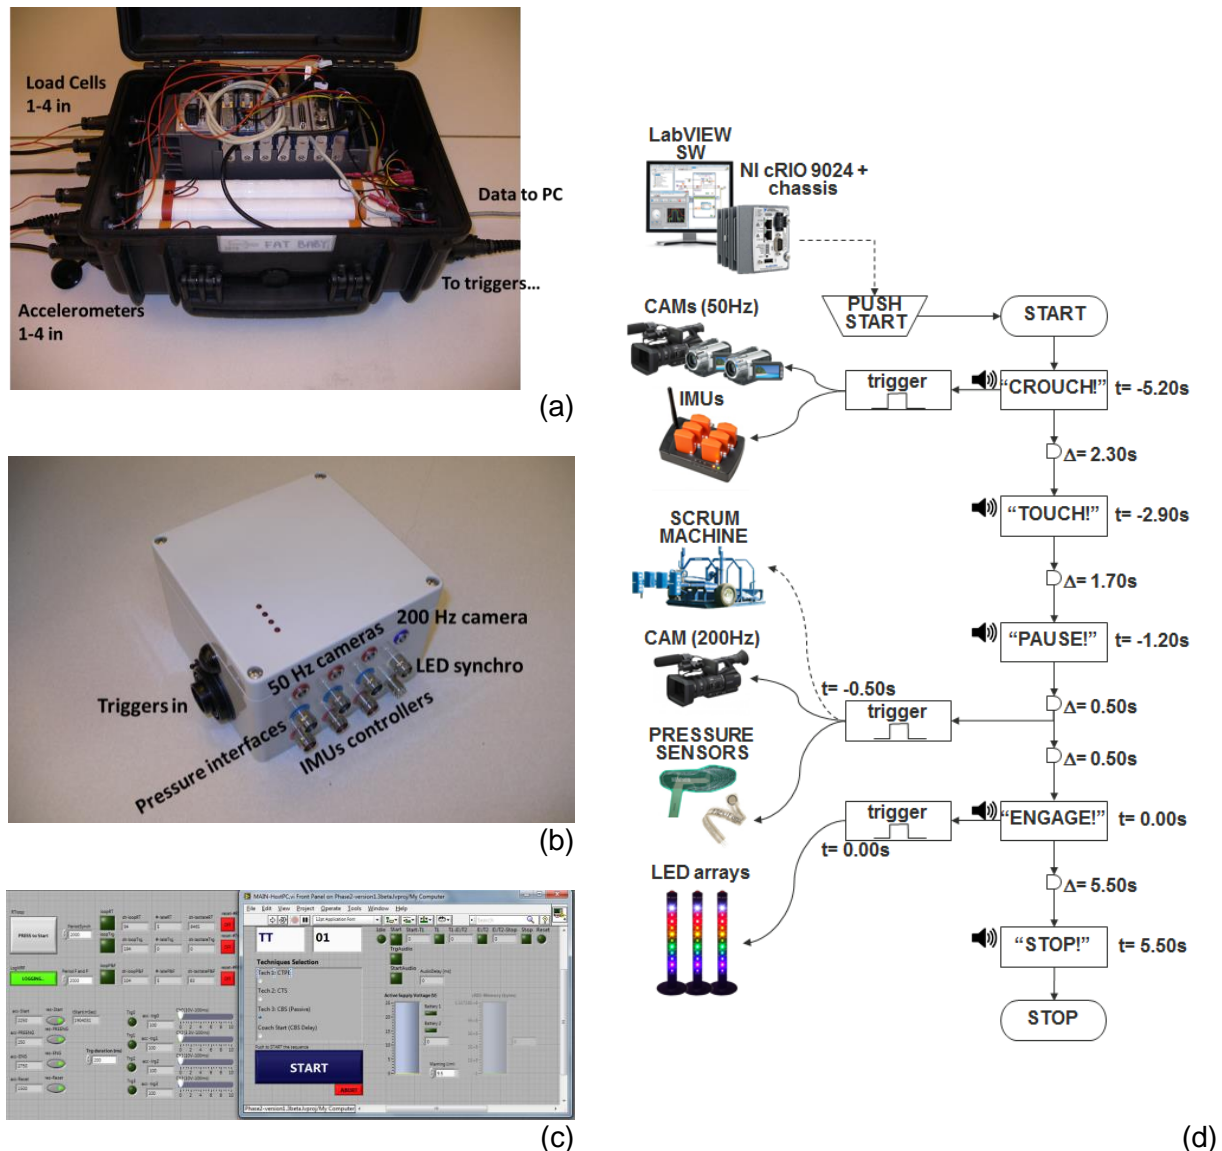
Load Cells
1-4 in

Data to PC

FAT BABY

To triggers...

Accelerometers
1-4 in

(a)

200 Hz camera

50 Hz cameras

LED synchro

Triggers in

IMUs controllers

Pressure interfaces

(b)

PRESS to Start

LOADING

MAIN-HostPC.vi Front Panel on Phase2-version1.lbeta.lvproj/My Computer

File Edit View Project Operate Tools Window Help

TT

01

Techniques Selection

START

ABORT

(c)

LabVIEW
SW

NI cRIO 9024 +
chassis

PUSH
START

START

CAMs (50Hz)

trigger

"CROUCH!"

t= -5.20s

IMUs

Δ= 2.30s

"TOUCH!"

t= -2.90s

SCRUM
MACHINE

Δ= 1.70s

CAM (200Hz)

"PAUSE!"

t= -1.20s

t= -0.50s

Δ= 0.50s

trigger

PRESSURE
SENSORS

Δ= 0.50s

trigger

"ENGAGE!"

t= 0.00s

t= 0.00s

LED arrays

Δ= 5.50s

"STOP!"

t= 5.50s

STOP

(d)